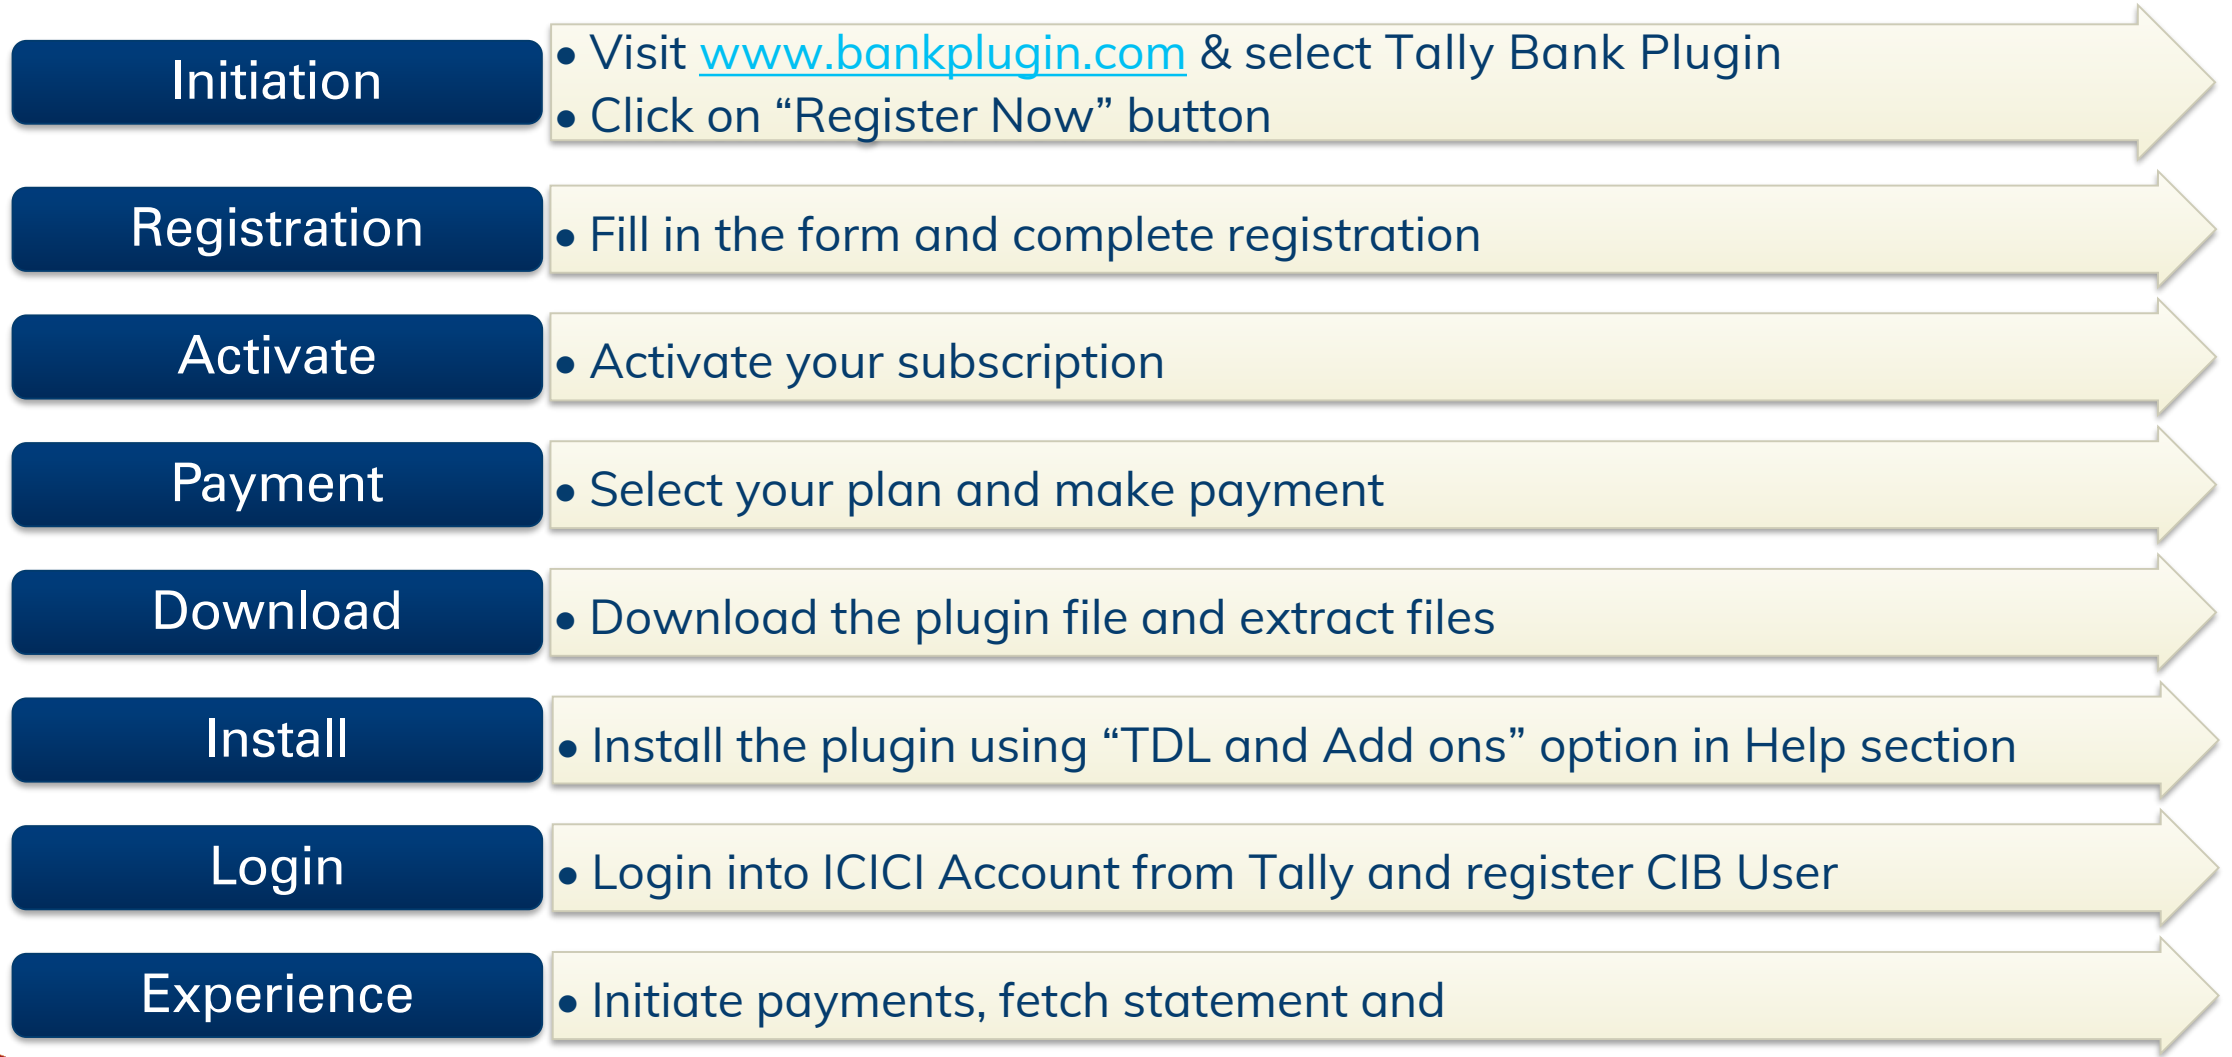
Initiation

• Visit www.bankplugin.com & select Tally Bank Plugin
• Click on “Register Now” button

Registration

• Fill in the form and complete registration

Activate

• Activate your subscription

Payment

• Select your plan and make payment

Download

• Download the plugin file and extract files

Install

• Install the plugin using “TDL and Add ons” option in Help section

Login

• Login into ICICI Account from Tally and register CIB User

Experience

• Initiate payments, fetch statement and